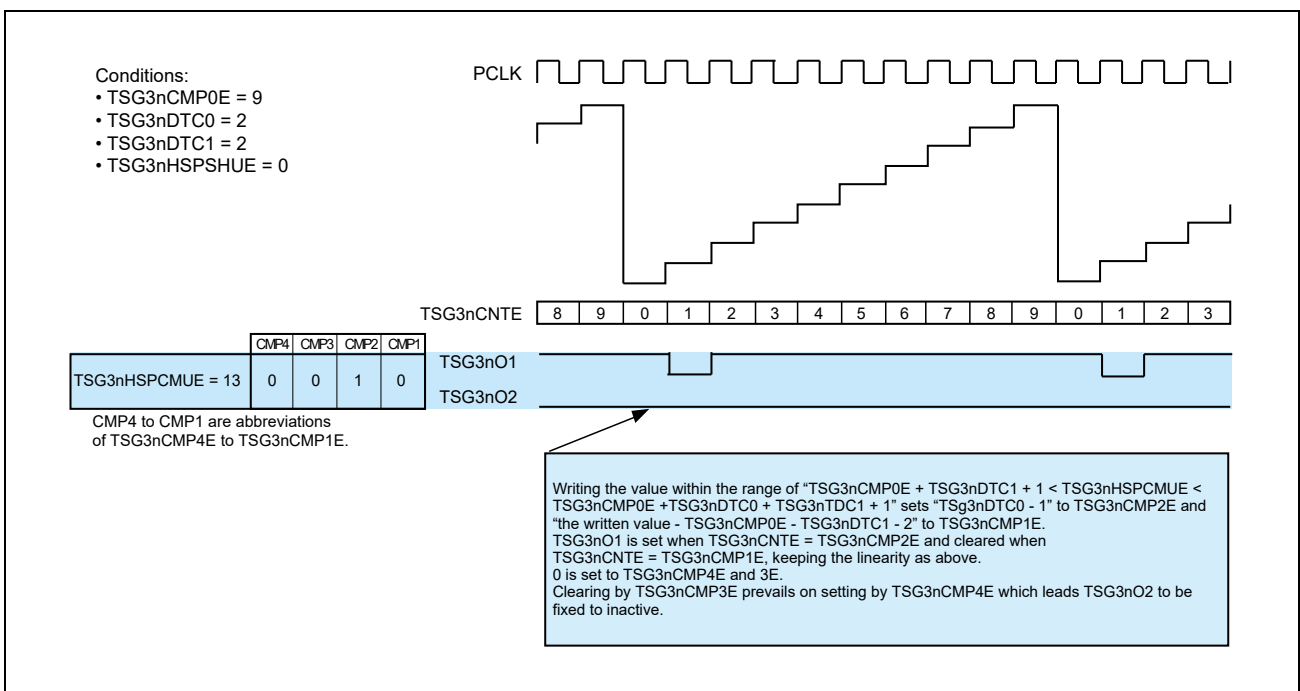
Conditions:
• TSG3nCMP0E = 9
• TSG3nDTC0 = 2
• TSG3nDTC1 = 2
• TSG3nHSPSHUE = 0

PCLK

TSG3nCNTE

| 8 | 9 | 0 | 1 | 2 | 3 | 4 | 5 | 6 | 7 | 8 | 9 | 0 | 1 | 2 | 3 |
|---|---|---|---|---|---|---|---|---|---|---|---|---|---|---|---|

|  | CMP4 | CMP3 | CMP2 | CMP1 |
|---|---|---|---|---|
| TSG3nHSPCMUE = 13 | 0 | 0 | 1 | 0 |

TSG3nO1

TSG3nO2

CMP4 to CMP1 are abbreviations of TSG3nCMP4E to TSG3nCMP1E.

Writing the value within the range of “TSG3nCMP0E + TSG3nDTC1 + 1 < TSG3nHSPCMUE < TSG3nCMP0E +TSG3nDTC0 + TSG3nTDC1 + 1” sets “TSg3nDTC0 - 1” to TSG3nCMP2E and “the written value - TSG3nCMP0E - TSG3nDTC1 - 2” to TSG3nCMP1E.
TSG3nO1 is set when TSG3nCNTE = TSG3nCMP2E and cleared when TSG3nCNTE = TSG3nCMP1E, keeping the linearity as above.
0 is set to TSG3nCMP4E and 3E.
Clearing by TSG3nCMP3E prevails on setting by TSG3nCMP4E which leads TSG3nO2 to be fixed to inactive.